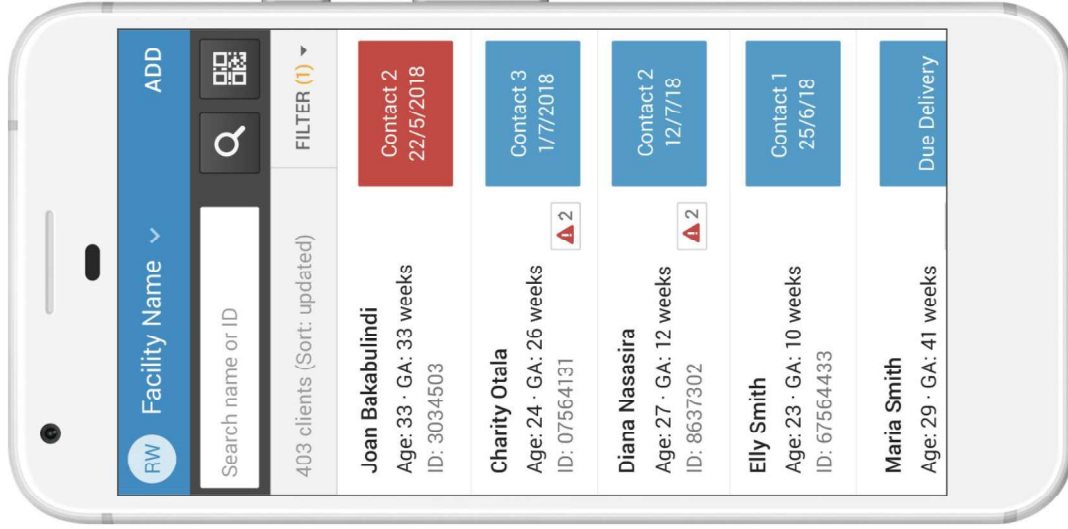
RW Facility Name ADD

Search name or ID

403 clients (Sort: updated)

FILTER (1)

Joan Bakabulindi
Age: 33 · GA: 33 weeks
ID: 3034503

Contact 2
22/5/2018

Charity Otala
Age: 24 · GA: 26 weeks
ID: 07564131

2

Contact 3
1/7/2018

Diana Nasasira
Age: 27 · GA: 12 weeks
ID: 8637302

2

Contact 2
12/7/18

Elly Smith
Age: 23 · GA: 10 weeks
ID: 67564433

Contact 1
25/6/18

Maria Smith
Age: 29 · GA: 41 weeks

Due Delivery